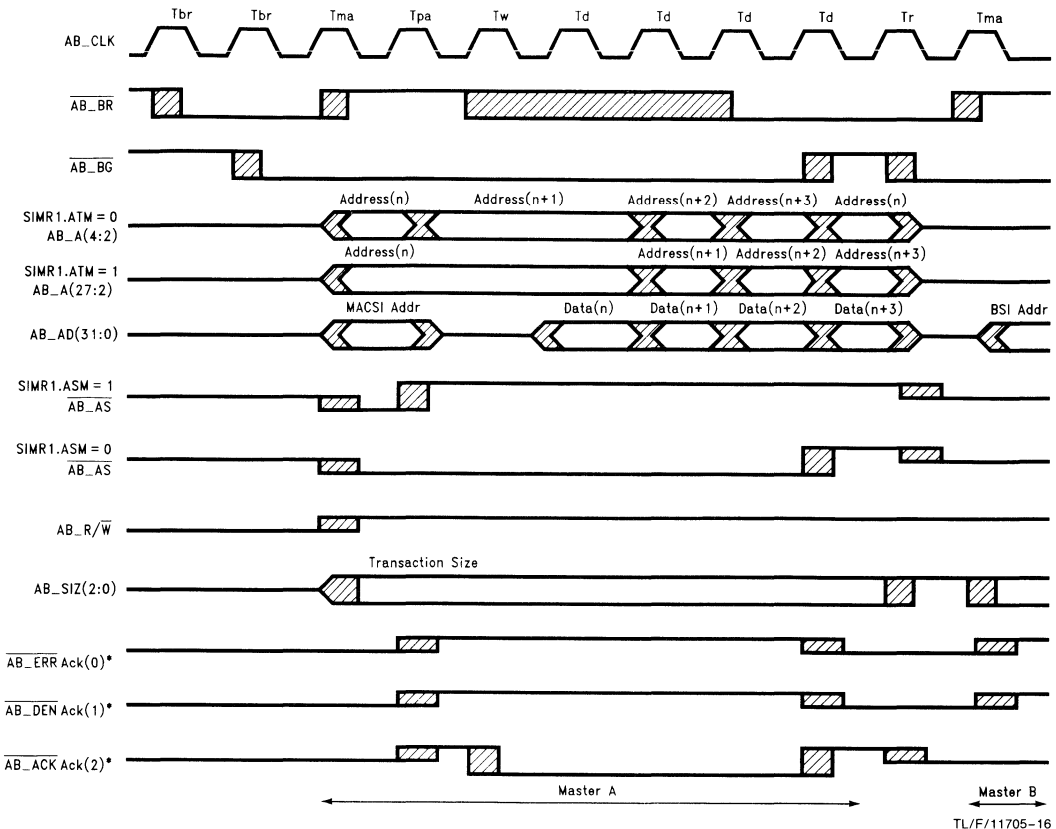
Tbr Tbr Tma Tpa Tw Td Td Td Td Tr Tma

AB_CLK

$\overline{AB\_BR}$

$\overline{AB\_BG}$

SIMR1.ATM = 0
AB_A(4:2)

Address(n) Address(n+1) Address(n+2) Address(n+3) Address(n)

SIMR1.ATM = 1
AB_A(27:2)

Address(n) Address(n+1) Address(n+2) Address(n+3)

AB_AD(31:0)

MACSI Addr Data(n) Data(n+1) Data(n+2) Data(n+3) BSI Addr

SIMR1.ASM = 1
$\overline{AB\_AS}$

SIMR1.ASM = 0
$\overline{AB\_AS}$

AB_R/$\overline{W}$

AB_SIZ(2:0)

Transaction Size

$\overline{AB\_ERR}$ Ack(0)*

$\overline{AB\_DEN}$ Ack(1)*

$\overline{AB\_ACK}$ Ack(2)*

Master A

Master B

TL/F/11705–16